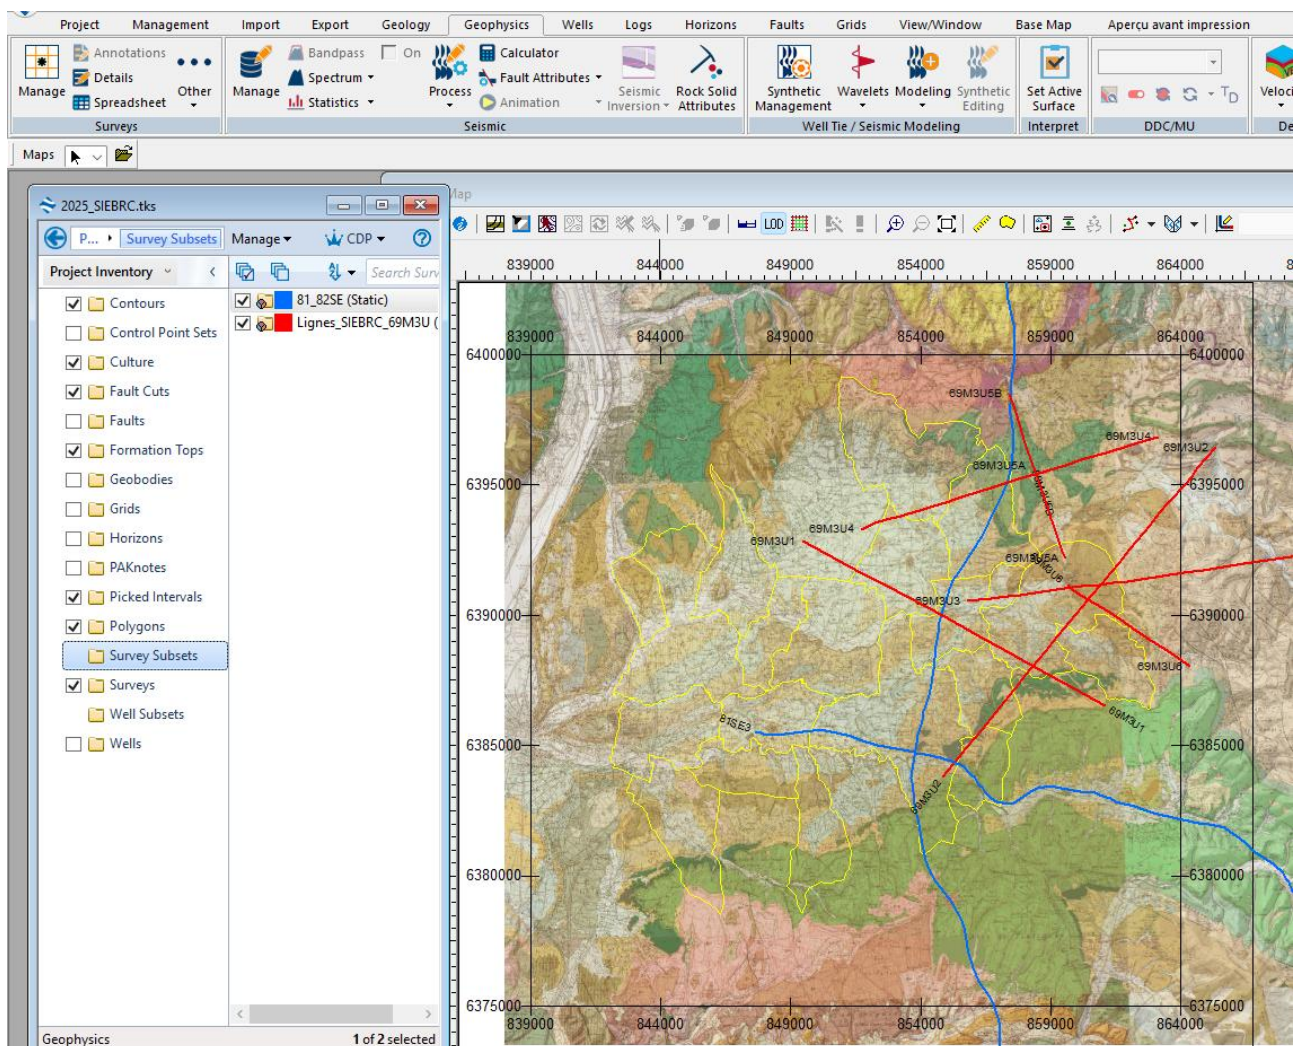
Project Management Import Export Geology Geophysics Wells Logs Horizons Faults Grids View/Window Base Map Aperçu avant impression

Manage Annotations Details Spreadsheet Other
Surveys
Manage Bandpass On Spectrum Statistics Process Calculator Fault Attributes Animation Seismic Inversion Rock Solid Attributes
Seismic
Synthetic Management Wavelets Modeling Synthetic Editing
Well Tie / Seismic Modeling
Set Active Surface
Interpret
DDC/MU
Veloci
De

Maps

2025_SIEBRC.tks
P... Survey Subsets Manage CDP
Project Inventory
Search Surv
Contours
Control Point Sets
Culture
Fault Cuts
Faults
Formation Tops
Geobodies
Grids
Horizons
PAKnotes
Picked Intervals
Polygons
Survey Subsets
Surveys
Well Subsets
Wells
81_82SE (Static)
Lignes_SIEBRC_69M3U (
Geophysics
1 of 2 selected

Map
LOD
839000 844000 849000 854000 859000 864000 8
839000 844000 849000 854000 859000 864000
6400000 6400000
6395000 6395000
6390000 6390000
6385000 6385000
6380000 6380000
6375000 6375000
839000 844000 849000 854000 859000 864000
69M3U5B
69M3U4
69M3U2
69M3U5A
69M3U4
69M3U1
69M3U5A
69M3U3
69M3U6
69M3U1
81SE3
69M3U2